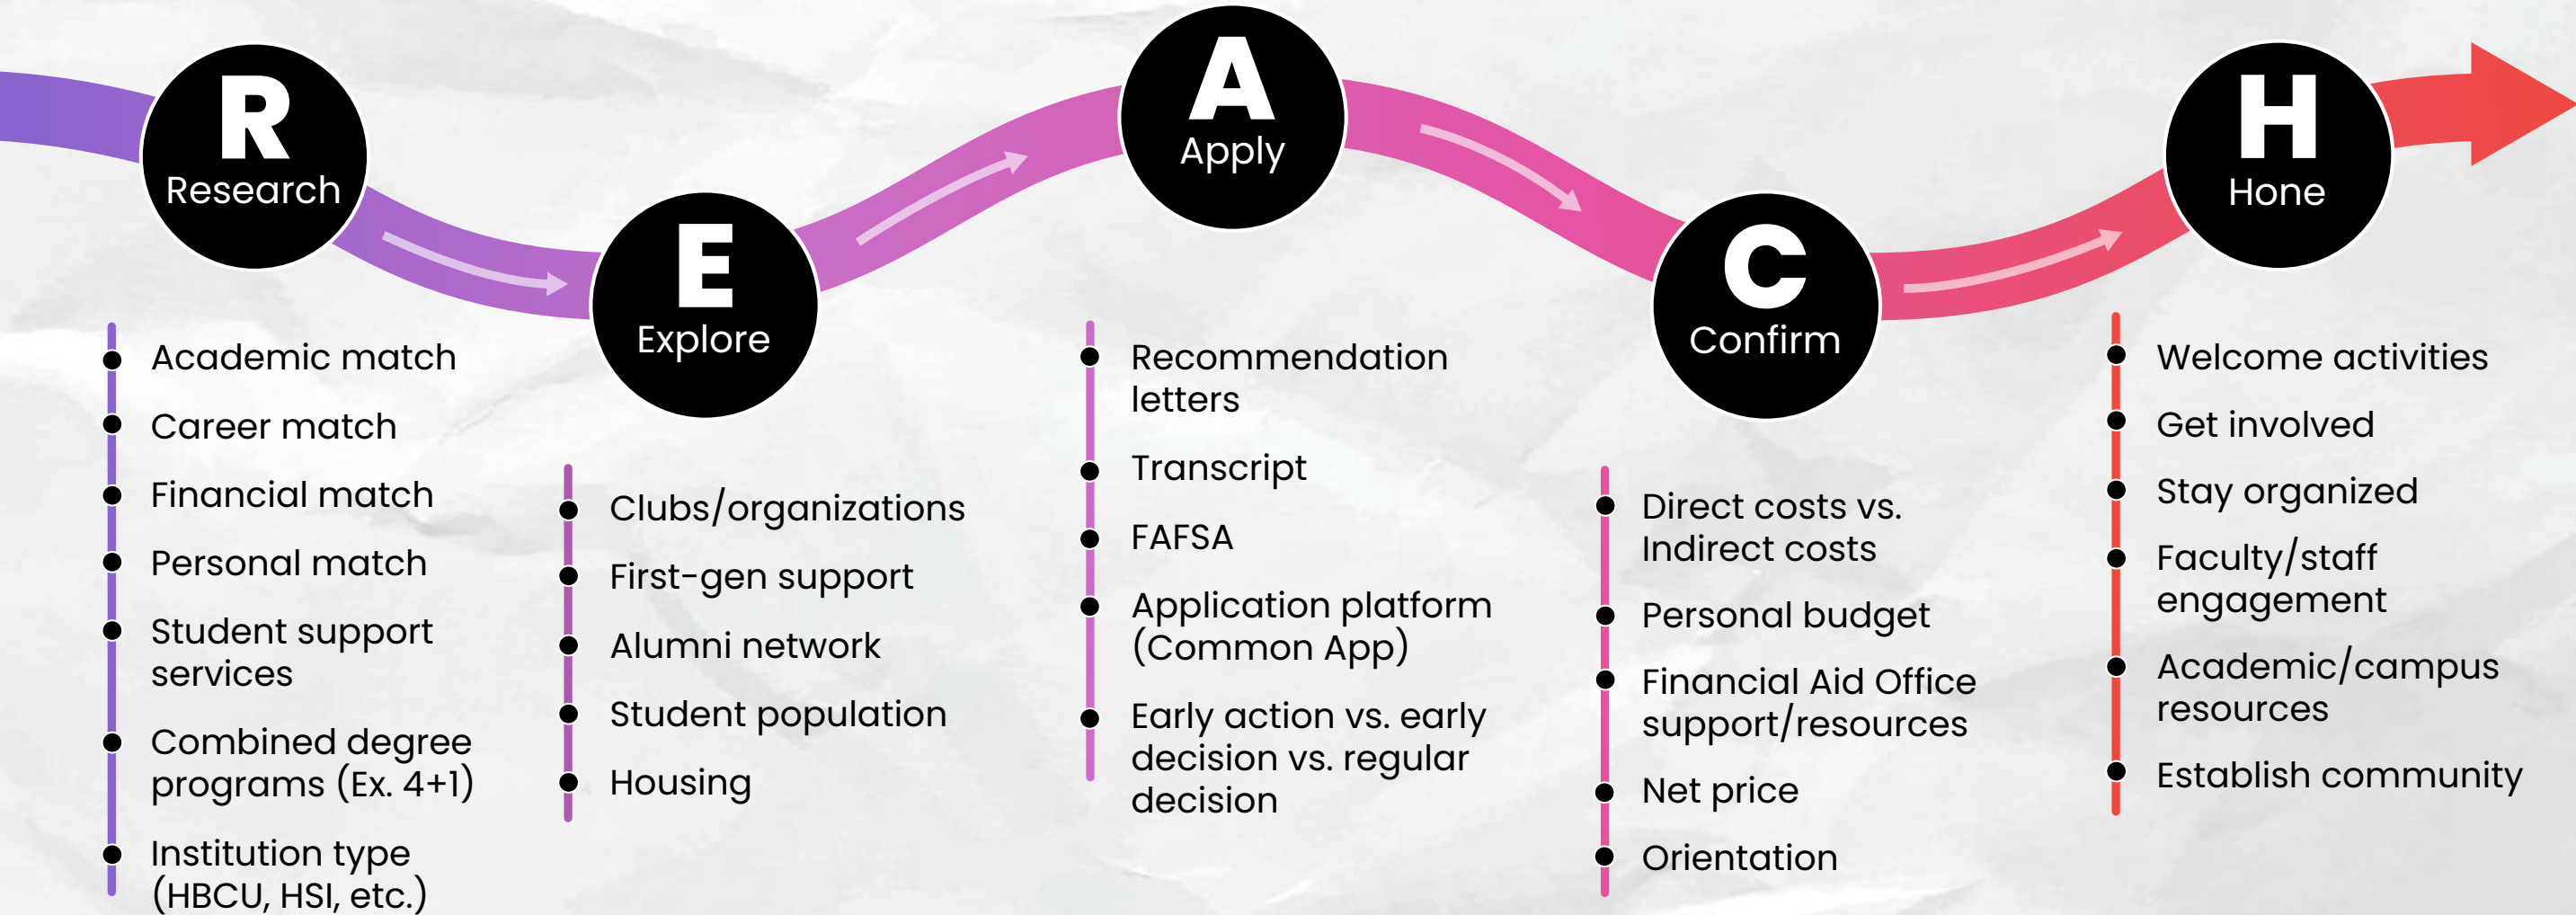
R
Research

Academic match
Career match
Financial match
Personal match
Student support services
Combined degree programs (Ex. 4+1)
Institution type (HBCU, HSI, etc.)

E
Explore

Clubs/organizations
First-gen support
Alumni network
Student population
Housing

A
Apply

Recommendation letters
Transcript
FAFSA
Application platform (Common App)
Early action vs. early decision vs. regular decision

C
Confirm

Direct costs vs. Indirect costs
Personal budget
Financial Aid Office support/resources
Net price
Orientation

H
Hone

Welcome activities
Get involved
Stay organized
Faculty/staff engagement
Academic/campus resources
Establish community